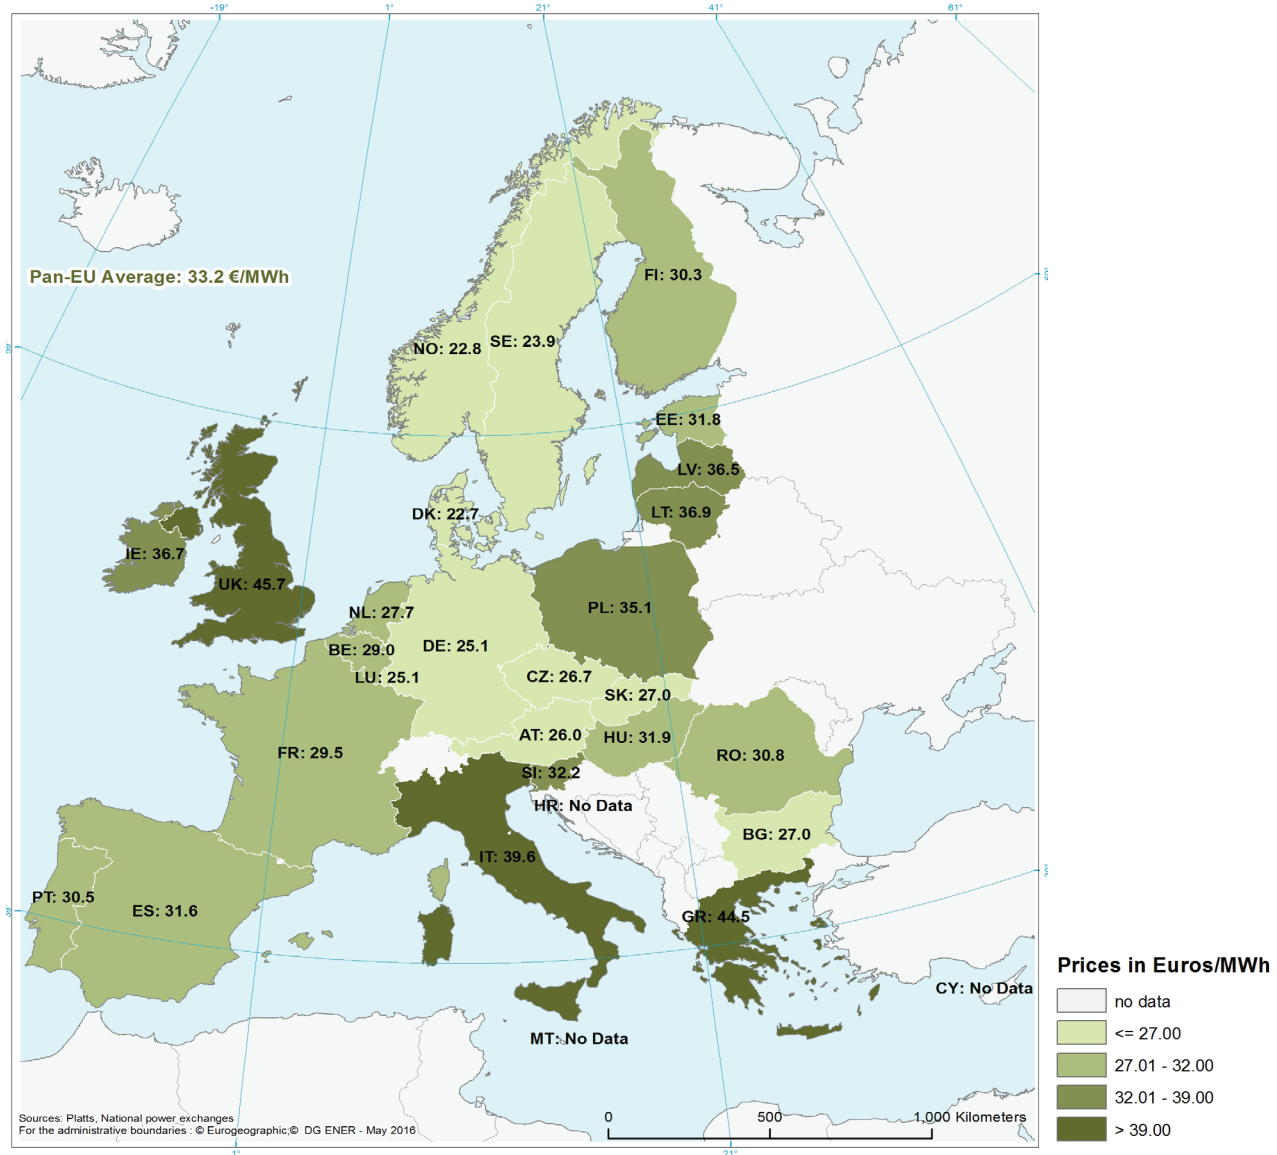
-19° 1° 21° 41° 61°

Pan-EU Average: 33.2 €/MWh

FI: 30.3
NO: 22.8
SE: 23.9
EE: 31.8
LV: 36.5
LT: 36.9
DK: 22.7
IE: 36.7
UK: 45.7
NL: 27.7
PL: 35.1
BE: 29.0
DE: 25.1
LU: 25.1
CZ: 26.7
SK: 27.0
AT: 26.0
HU: 31.9
RO: 30.8
FR: 29.5
SI: 32.2
HR: No Data
BG: 27.0
IT: 39.6
PT: 30.5
ES: 31.6
GR: 44.5
CY: No Data
MT: No Data

Prices in Euros/MWh
no data
<= 27.00
27.01 - 32.00
32.01 - 39.00
> 39.00

Sources: Platts, National power exchanges
For the administrative boundaries : © Eurogeographic,© DG ENER - May 2016

0 500 1,000 Kilometers

1° 21°